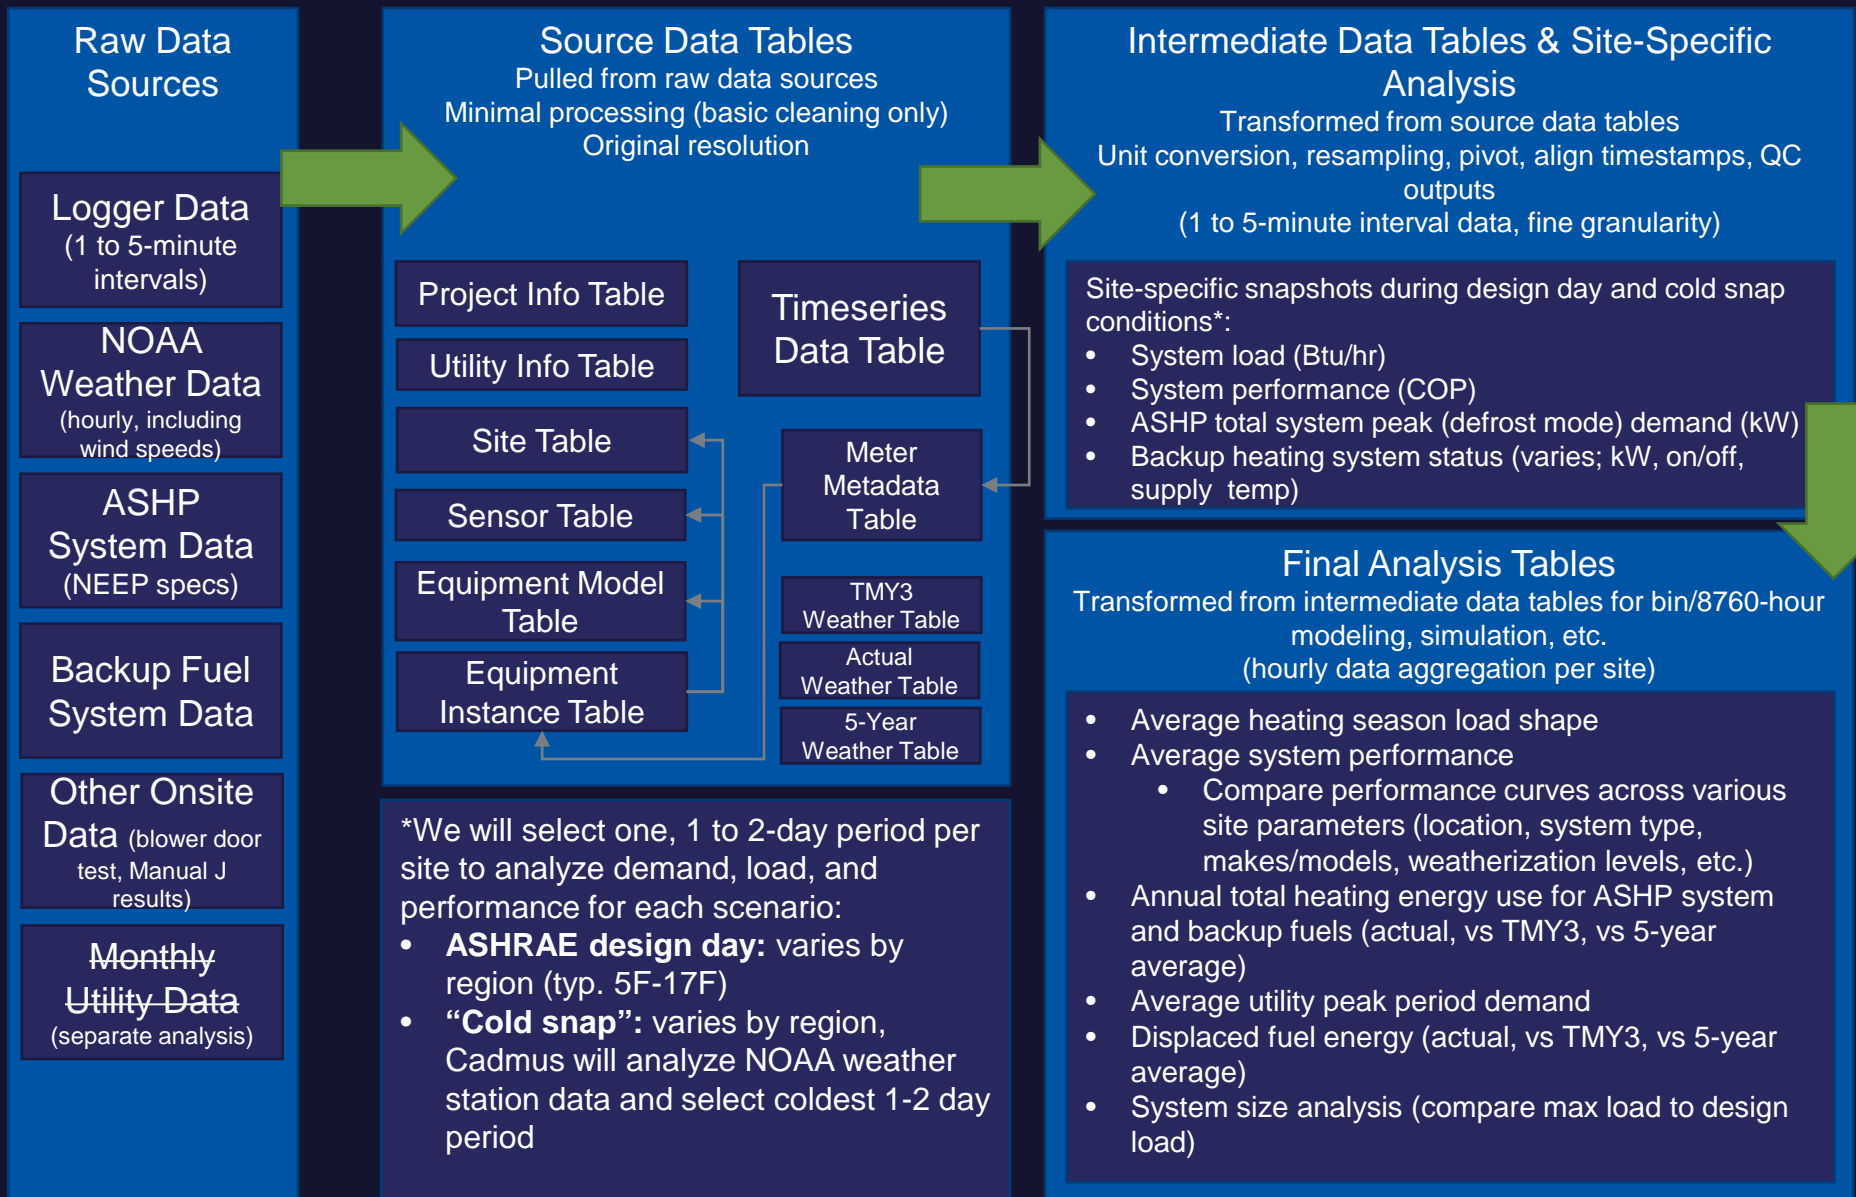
Raw Data Sources

Logger Data (1 to 5-minute intervals)

NOAA Weather Data (hourly, including wind speeds)

ASHP System Data (NEEP specs)

Backup Fuel System Data

Other Onsite Data (blower door test, Manual J results)

Monthly Utility Data (separate analysis)

Source Data Tables
Pulled from raw data sources
Minimal processing (basic cleaning only)
Original resolution

Project Info Table

Utility Info Table

Site Table

Sensor Table

Equipment Model Table

Equipment Instance Table

Timeseries Data Table

Meter Metadata Table

TMY3 Weather Table

Actual Weather Table

5-Year Weather Table

*We will select one, 1 to 2-day period per site to analyze demand, load, and performance for each scenario:
• **ASHRAE design day:** varies by region (typ. 5F-17F)
• **"Cold snap":** varies by region, Cadmus will analyze NOAA weather station data and select coldest 1-2 day period

Intermediate Data Tables & Site-Specific Analysis
Transformed from source data tables
Unit conversion, resampling, pivot, align timestamps, QC outputs
(1 to 5-minute interval data, fine granularity)

Site-specific snapshots during design day and cold snap conditions*:
• System load (Btu/hr)
• System performance (COP)
• ASHP total system peak (defrost mode) demand (kW)
• Backup heating system status (varies; kW, on/off, supply temp)

Final Analysis Tables
Transformed from intermediate data tables for bin/8760-hour modeling, simulation, etc.
(hourly data aggregation per site)

• Average heating season load shape
• Average system performance
  • Compare performance curves across various site parameters (location, system type, makes/models, weatherization levels, etc.)
• Annual total heating energy use for ASHP system and backup fuels (actual, vs TMY3, vs 5-year average)
• Average utility peak period demand
• Displaced fuel energy (actual, vs TMY3, vs 5-year average)
• System size analysis (compare max load to design load)